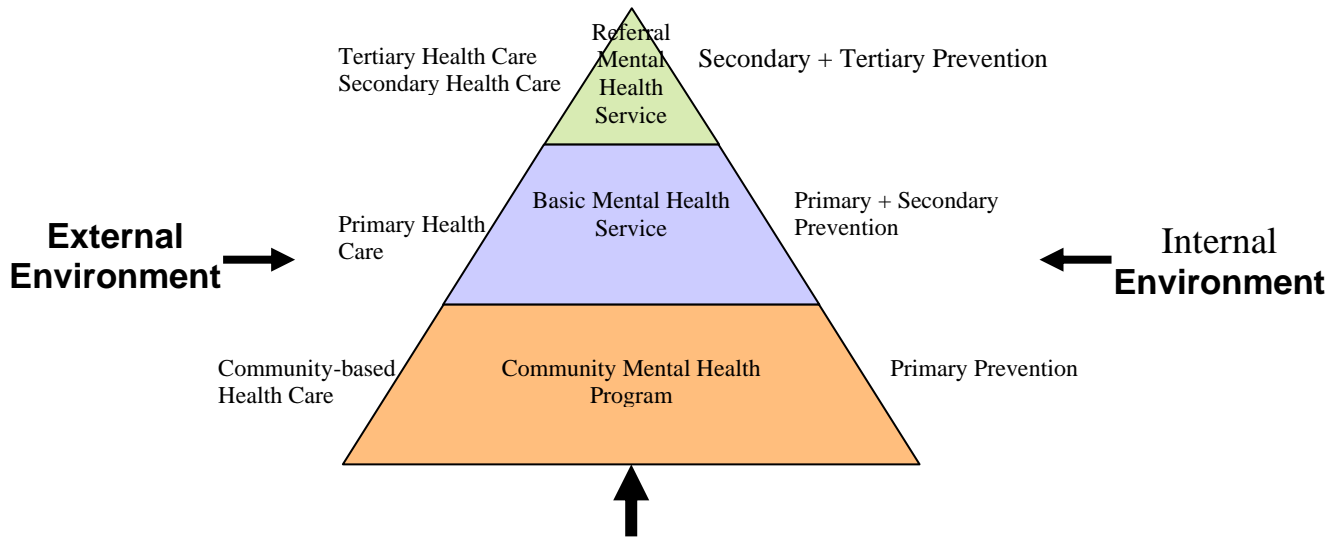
Tertiary Health Care
Secondary Health Care

Referral Mental Health Service

Secondary + Tertiary Prevention

External Environment

Primary Health Care

Basic Mental Health Service

Primary + Secondary Prevention

Internal Environment

Community-based Health Care

Community Mental Health Program

Primary Prevention